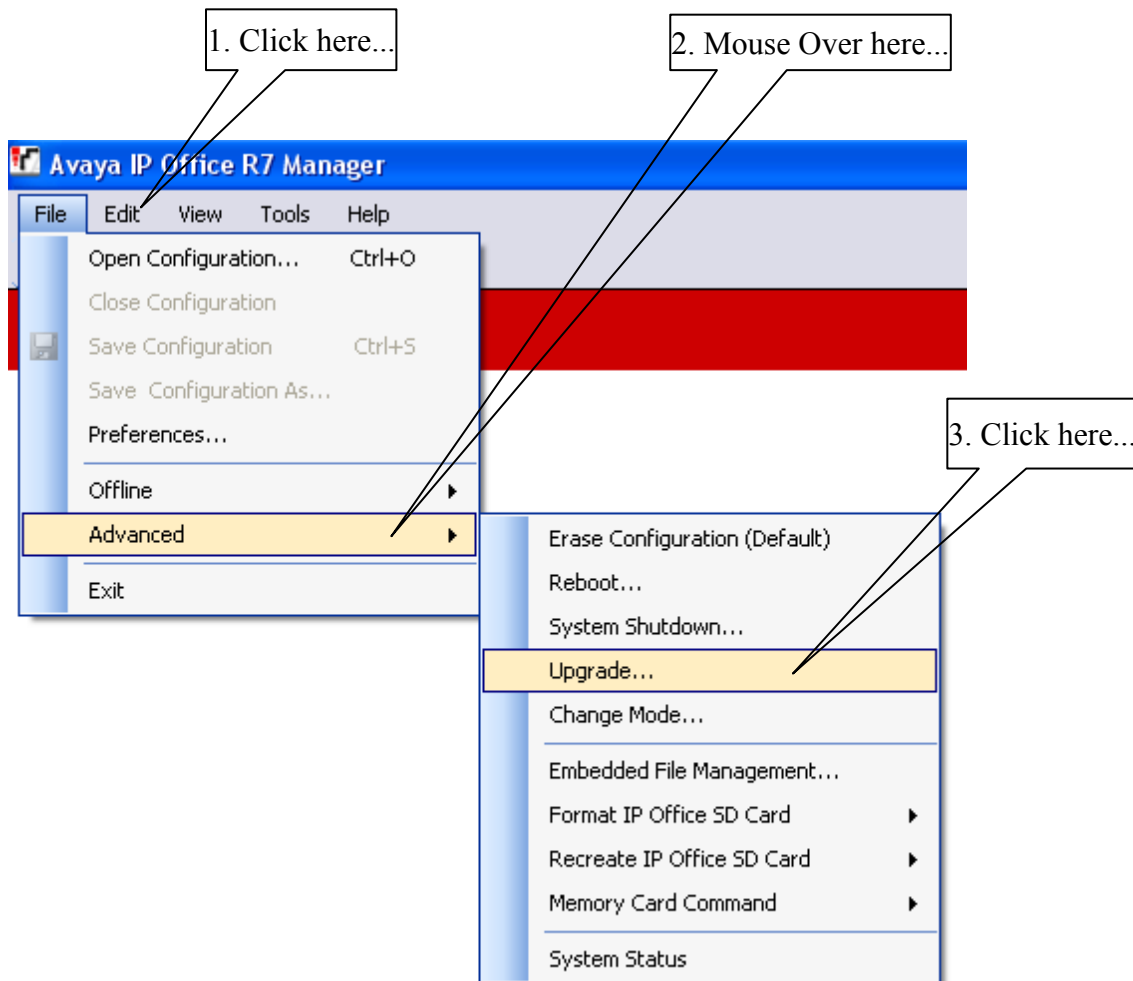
1. Click here...

2. Mouse Over here...

Avaya IP Office R7 Manager

File Edit View Tools Help

Open Configuration... Ctrl+O
Close Configuration
Save Configuration Ctrl+S
Save Configuration As...
Preferences...
Offline
Advanced
Exit

3. Click here...

Erase Configuration (Default)
Reboot...
System Shutdown...
Upgrade...
Change Mode...
Embedded File Management...
Format IP Office SD Card
Recreate IP Office SD Card
Memory Card Command
System Status